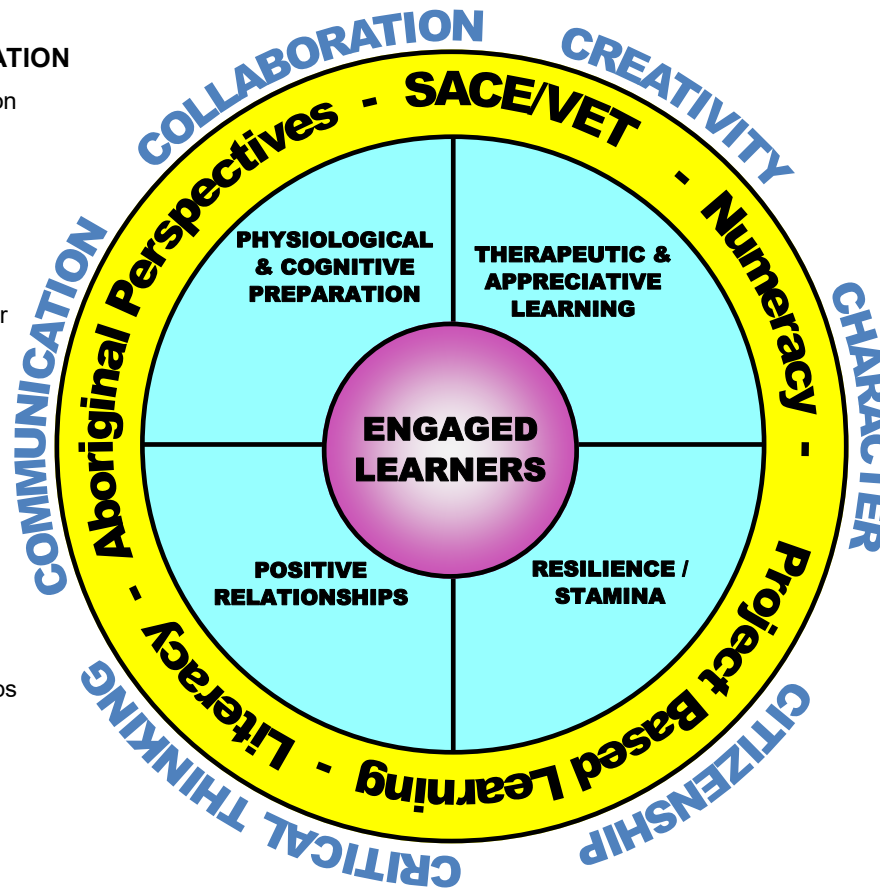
ATION
on
r
os

COLLABORATION
CREATIVITY
CHARACTER
CITIZENSHIP
CRITICAL THINKING
COMMUNICATION

SACE/VET - Numeracy - Project Based Learning - Literacy - Aboriginal Perspectives -

PHYSIOLOGICAL & COGNITIVE PREPARATION

THERAPEUTIC & APPRECIATIVE LEARNING

ENGAGED LEARNERS

POSITIVE RELATIONSHIPS

RESILIENCE / STAMINA